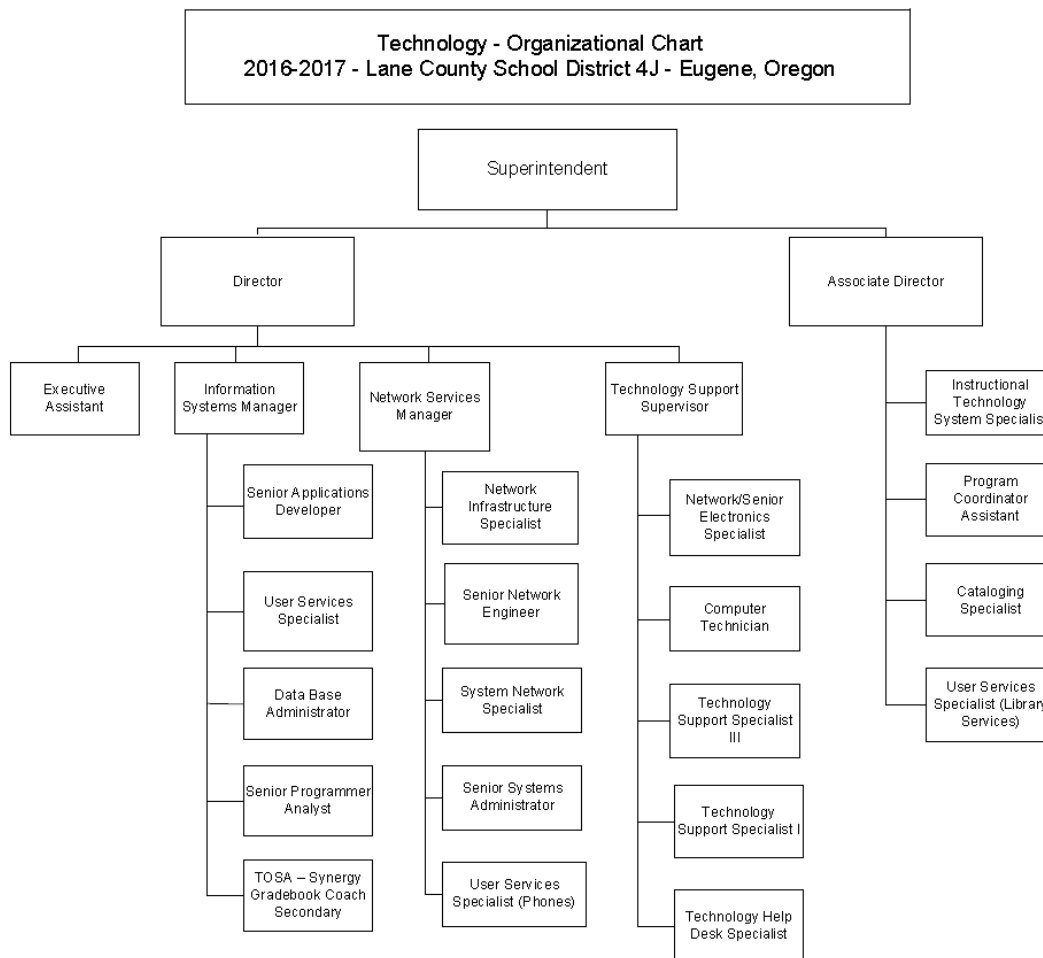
Technology - Organizational Chart
2016-2017 - Lane County School District 4J - Eugene, Oregon

Superintendent

Director

Associate Director

Executive Assistant

Information Systems Manager

Network Services Manager

Technology Support Supervisor

Senior Applications Developer

User Services Specialist

Data Base Administrator

Senior Programmer Analyst

TOSA – Synergy Gradebook Coach Secondary

Network Infrastructure Specialist

Senior Network Engineer

System Network Specialist

Senior Systems Administrator

User Services Specialist (Phones)

Network/Senior Electronics Specialist

Computer Technician

Technology Support Specialist III

Technology Support Specialist I

Technology Help Desk Specialist

Instructional Technology System Specialis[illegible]

Program Coordinator Assistant

Cataloging Specialist

User Services Specialist (Librar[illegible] Services)